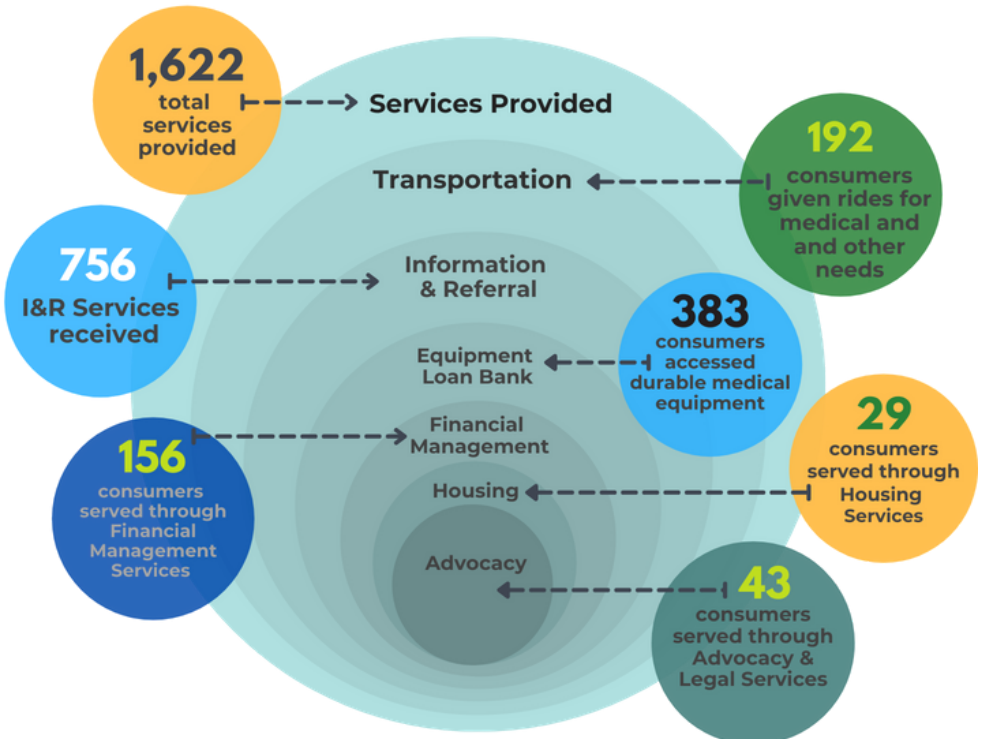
1,622
total services provided

Services Provided

192
consumers given rides for medical and and other needs

Transportation

756
I&R Services received

Information & Referral

383
consumers accessed durable medical equipment

Equipment Loan Bank

Financial Management

156
consumers served through Financial Management Services

29
consumers served through Housing Services

Housing

Advocacy

43
consumers served through Advocacy & Legal Services